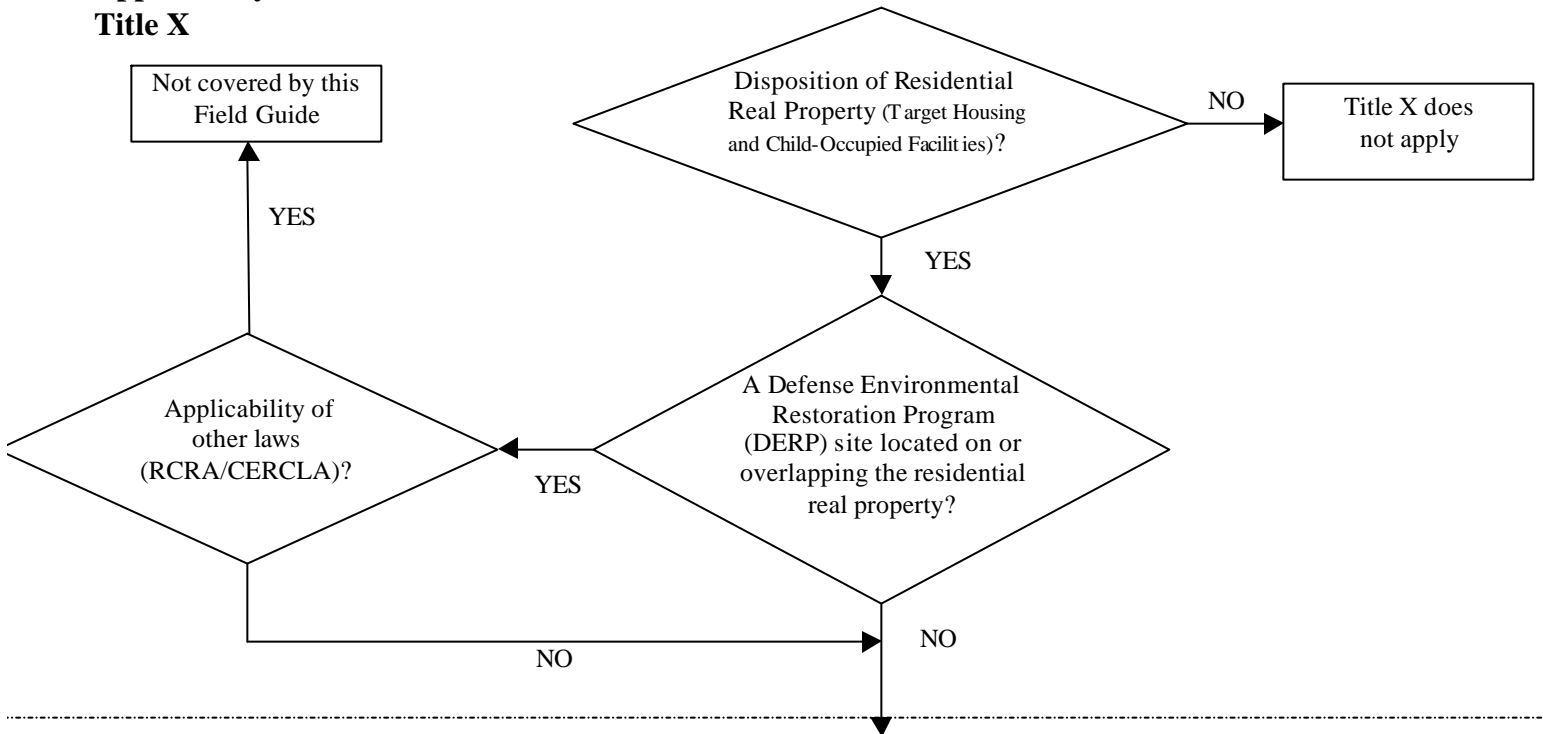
Title X

Not covered by this Field Guide

Disposition of Residential Real Property (Target Housing and Child-Occupied Facilities)?

NO

Title X does not apply

YES

YES

Applicability of other laws (RCRA/CERCLA)?

YES

A Defense Environmental Restoration Program (DERP) site located on or overlapping the residential real property?

NO

NO